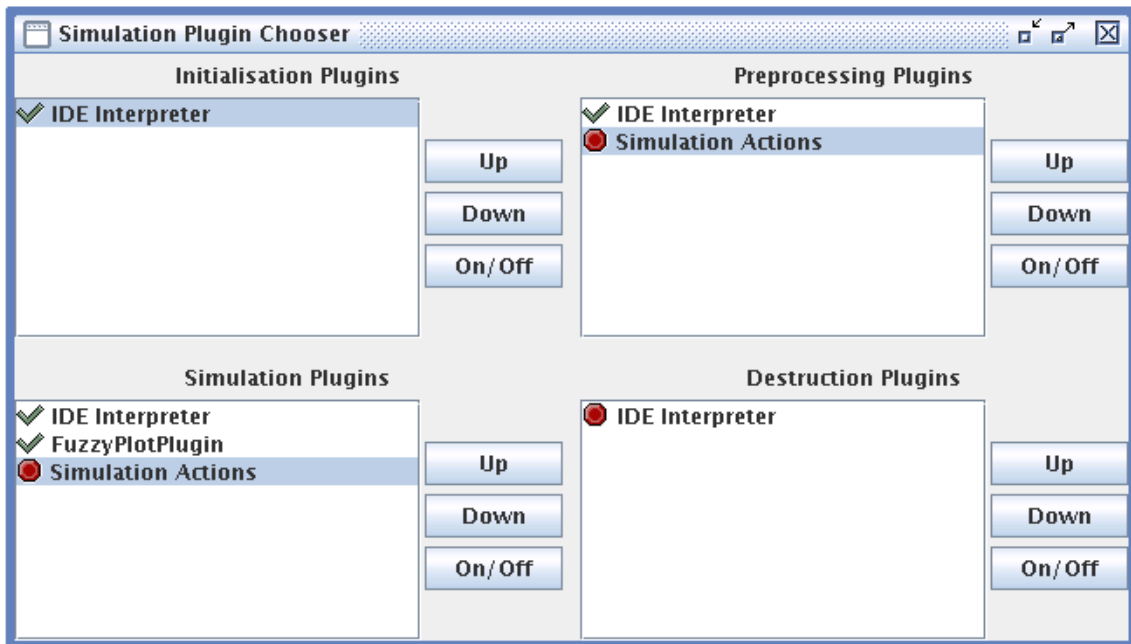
Simulation Plugin Chooser

Initialisation Plugins

IDE Interpreter

Up

Down

On/Off

Preprocessing Plugins

IDE Interpreter
Simulation Actions

Up

Down

On/Off

Simulation Plugins

IDE Interpreter
FuzzyPlotPlugin
Simulation Actions

Up

Down

On/Off

Destruction Plugins

IDE Interpreter

Up

Down

On/Off